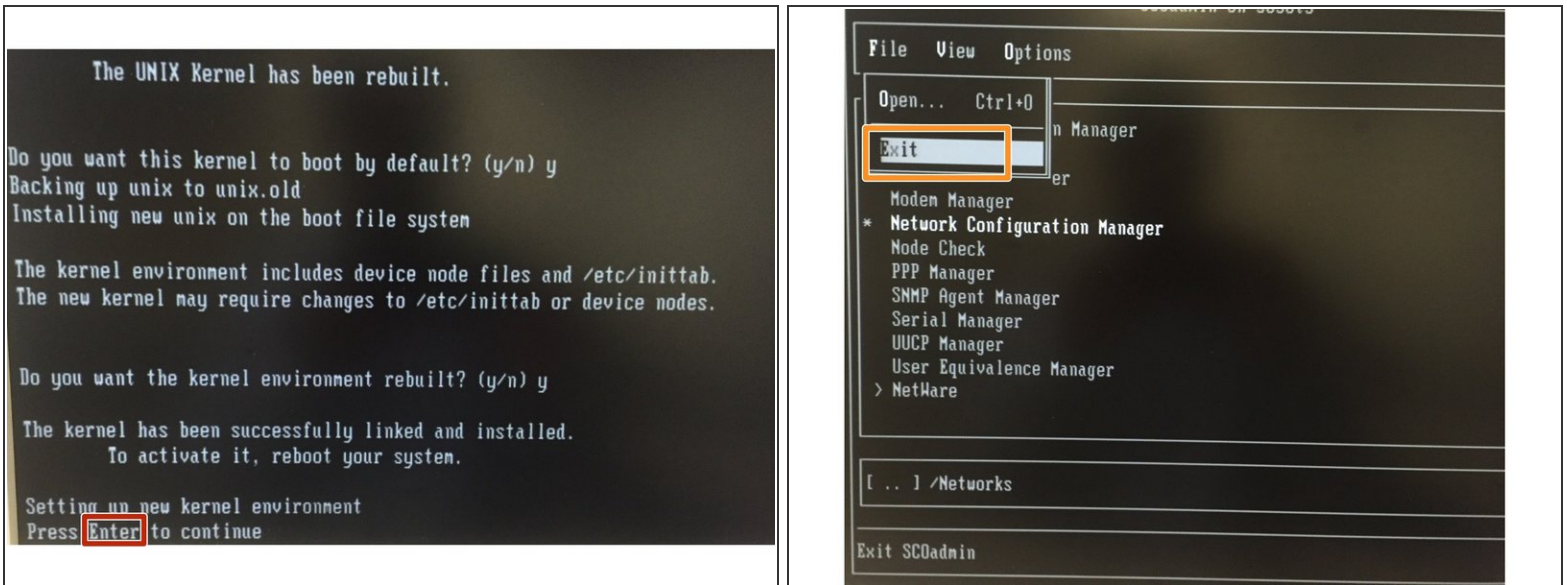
The UNIX Kernel has been rebuilt.

Do you want this kernel to boot by default? (y/n) y
Backing up unix to unix.old
Installing new unix on the boot file system

The kernel environment includes device node files and /etc/inittab.
The new kernel may require changes to /etc/inittab or device nodes.

Do you want the kernel environment rebuilt? (y/n) y

The kernel has been successfully linked and installed.
To activate it, reboot your system.

Setting up new kernel environment
Press Enter to continue

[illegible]

File View Options

Open... Ctrl+O

Exit

n Manager

er

Modem Manager
* Network Configuration Manager
Node Check
PPP Manager
SNMP Agent Manager
Serial Manager
UUCP Manager
User Equivalence Manager
> NetWare

[ .. ] /Networks

Exit SCOadmin